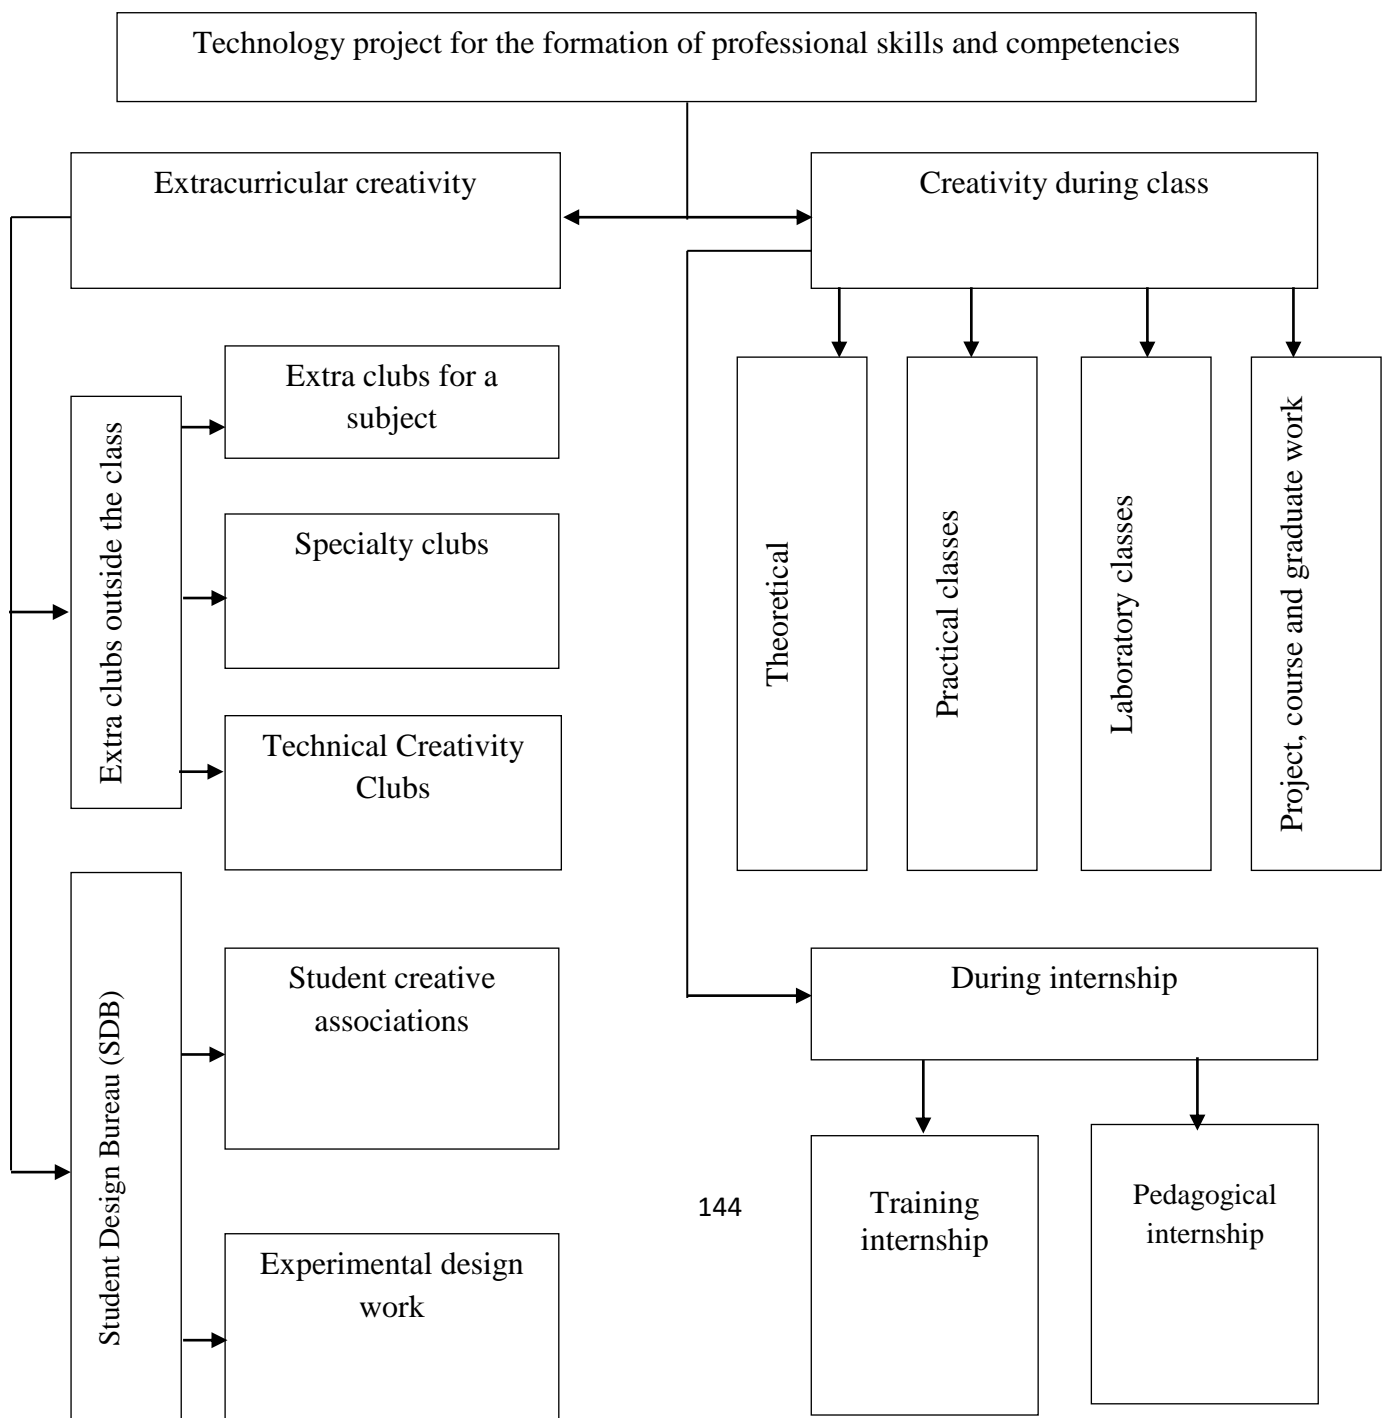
Technology project for the formation of professional skills and competencies

Extracurricular creativity

Creativity during class

Extra clubs outside the class

Extra clubs for a subject

Specialty clubs

Technical Creativity Clubs

Theoretical

Practical classes

Laboratory classes

Project, course and graduate work

Student Design Bureau (SDB)

Student creative associations

Experimental design work

During internship

Training internship

Pedagogical internship

144